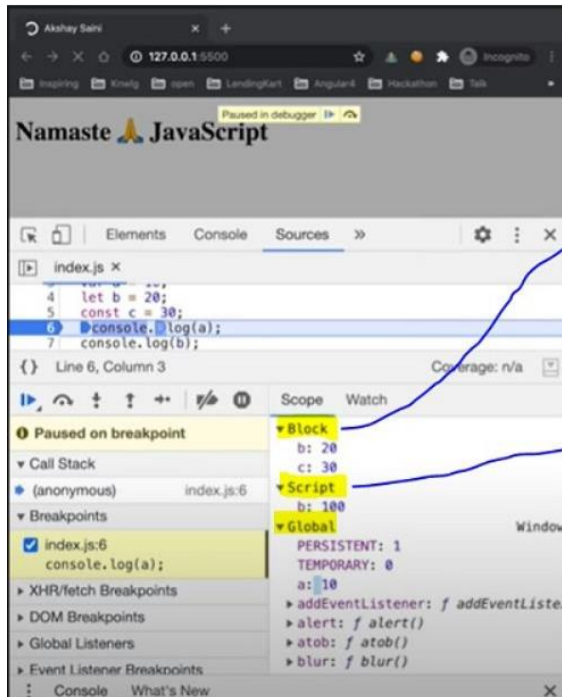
Akshay Saini
127.0.0.1:5500
Incognito
Inspiring Knelg open LendingKart Angular4 Hackathon Talk
Paused in debugger
Namaste 🙏 JavaScript

Elements Console Sources »
index.js ×
4 let b = 20;
5 const c = 30;
6 console.log(a);
7 console.log(b);
{} Line 6, Column 3
Coverage: n/a

Paused on breakpoint
▾ Call Stack
(anonymous) index.js:6
▾ Breakpoints
index.js:6
console.log(a);
▸ XHR/fetch Breakpoints
▸ DOM Breakpoints
▸ Global Listeners
▸ Event Listener Breakpoints

Scope Watch
▾Block
b: 20
c: 30
▾Script
b: 100
▾Global Window
PERSISTENT: 1
TEMPORARY: 0
a: 10
▸addEventListener: f addEventListe
▸alert: f alert()
▸atob: f atob()
▸blur: f blur()

Console What's New ×